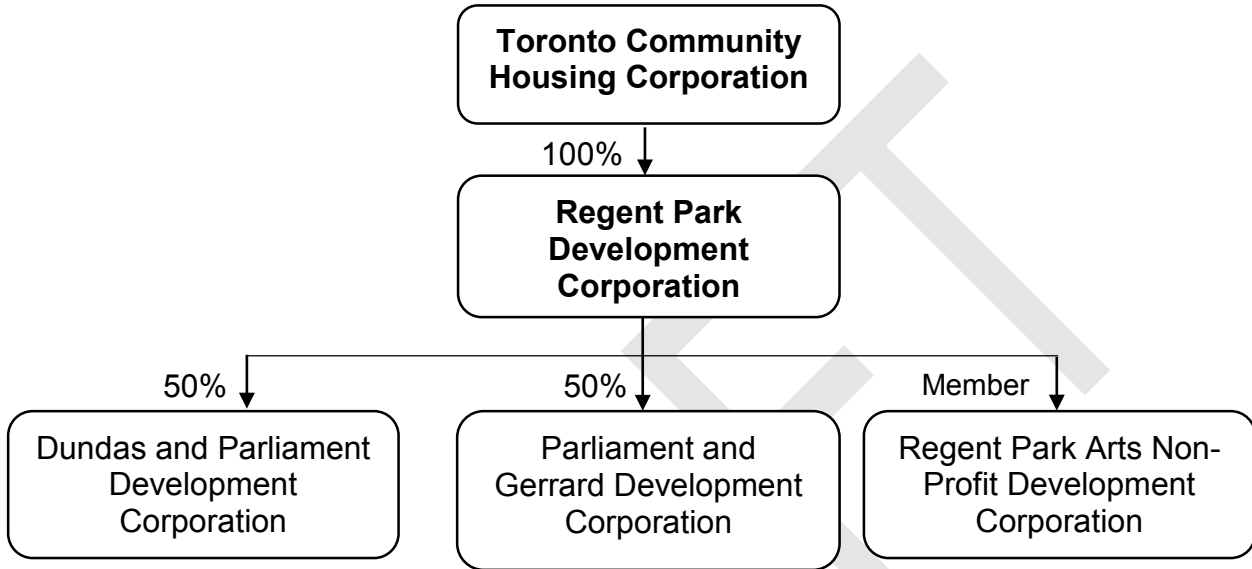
Toronto Community Housing Corporation

100%

Regent Park Development Corporation

50%

50%

Member

Dundas and Parliament Development Corporation

Parliament and Gerrard Development Corporation

Regent Park Arts Non-Profit Development Corporation